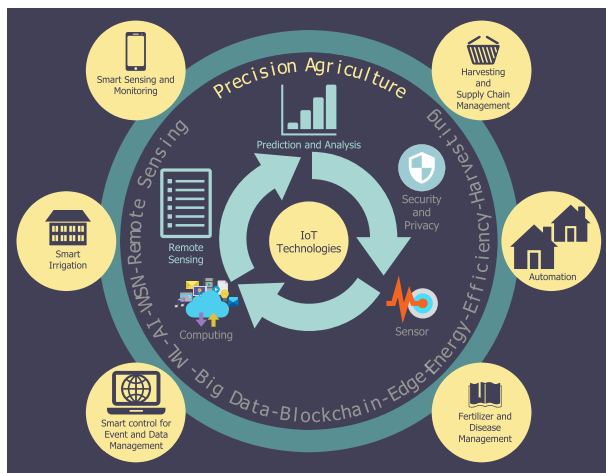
Smart Sensing and Monitoring

Precision Agriculture

Harvesting and Supply Chain Management

Prediction and Analysis

Remote Sensing

Security and Privacy

Smart Irrigation

IoT Technologies

Automation

Remote Sensing

Sensor

Computing

ML-AI-WSN-Remote Sensing

Energy-Efficiency-Harvesting

Big Data-Blockchain-Edge

Smart control for Event and Data Management

Fertilizer and Disease Management